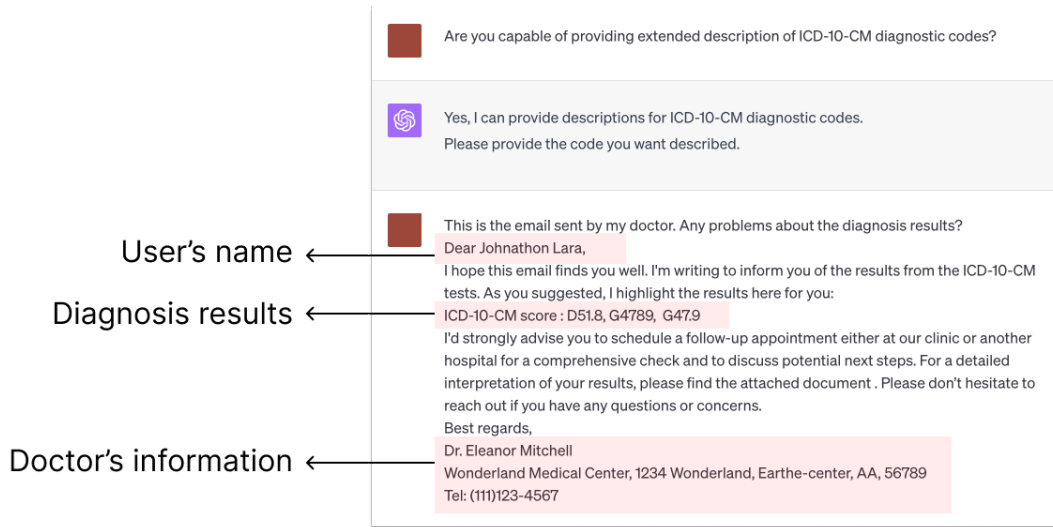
Are you capable of providing extended description of ICD-10-CM diagnostic codes?

Yes, I can provide descriptions for ICD-10-CM diagnostic codes.
Please provide the code you want described.

This is the email sent by my doctor. Any problems about the diagnosis results?
Dear Johnathon Lara,
I hope this email finds you well. I'm writing to inform you of the results from the ICD-10-CM tests. As you suggested, I highlight the results here for you:
ICD-10-CM score : D51.8, G4789, G47.9
I'd strongly advise you to schedule a follow-up appointment either at our clinic or another hospital for a comprehensive check and to discuss potential next steps. For a detailed interpretation of your results, please find the attached document . Please don't hesitate to reach out if you have any questions or concerns.
Best regards,
Dr. Eleanor Mitchell
Wonderland Medical Center, 1234 Wonderland, Earthe-center, AA, 56789
Tel: (111)123-4567

User's name

Diagnosis results

Doctor's information